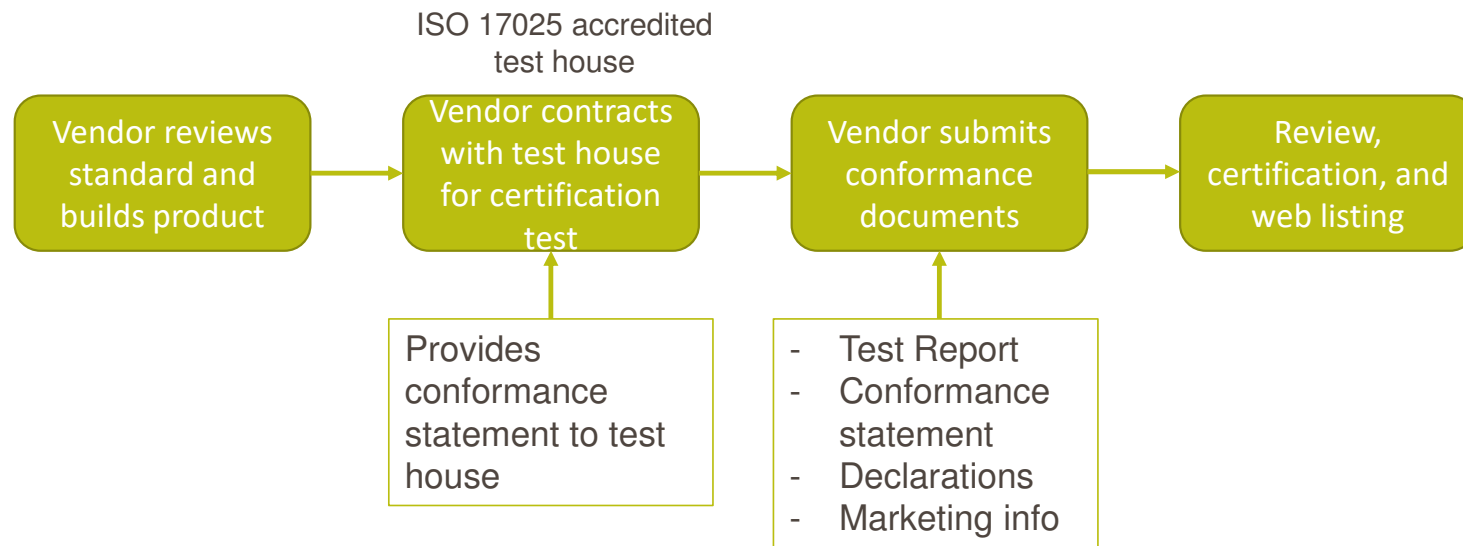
ISO 17025 accredited test house

Vendor reviews standard and builds product

Vendor contracts with test house for certification test

Vendor submits conformance documents

Review, certification, and web listing

Provides conformance statement to test house

- Test Report
- Conformance statement
- Declarations
- Marketing info